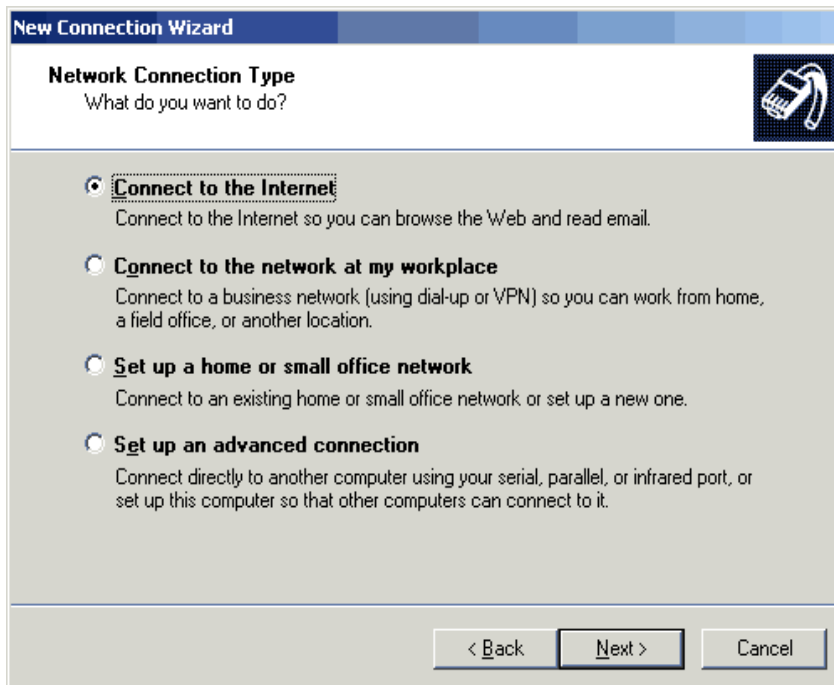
New Connection Wizard

Network Connection Type
What do you want to do?

Connect to the Internet
Connect to the Internet so you can browse the Web and read email.

Connect to the network at my workplace
Connect to a business network (using dial-up or VPN) so you can work from home, a field office, or another location.

Set up a home or small office network
Connect to an existing home or small office network or set up a new one.

Set up an advanced connection
Connect directly to another computer using your serial, parallel, or infrared port, or set up this computer so that other computers can connect to it.

< Back
Next >
Cancel